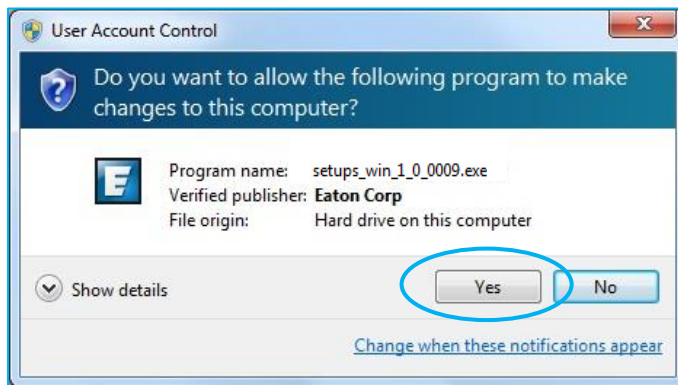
User Account Control

Do you want to allow the following program to make changes to this computer?

| | |
|---|---|
| Program name: | setups_win_1_0_0009.exe |
| Verified publisher: | Eaton Corp |
| File origin: | Hard drive on this computer |

Show details

Yes

No

Change when these notifications appear